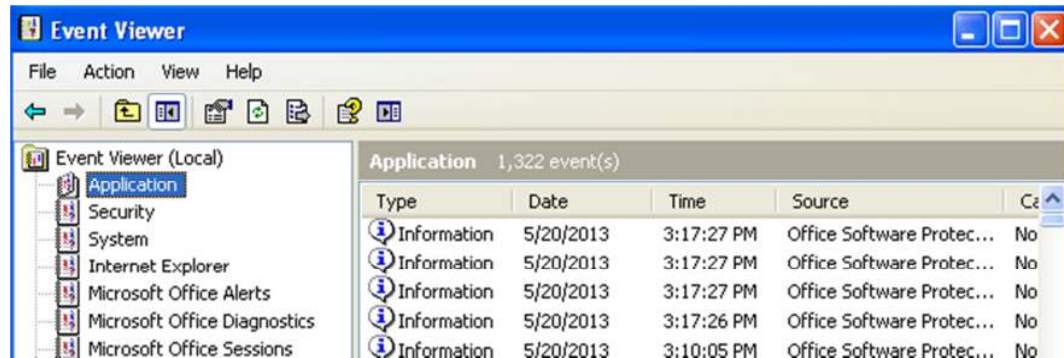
Event Viewer

File Action View Help

Event Viewer (Local)
Application
Security
System
Internet Explorer
Microsoft Office Alerts
Microsoft Office Diagnostics
Microsoft Office Sessions

Application 1,322 event(s)

| Type | Date | Time | Source | Ca |
|---|---|---|---|---|
| Information | 5/20/2013 | 3:17:27 PM | Office Software Protec... | No |
| Information | 5/20/2013 | 3:17:27 PM | Office Software Protec... | No |
| Information | 5/20/2013 | 3:17:27 PM | Office Software Protec... | No |
| Information | 5/20/2013 | 3:17:26 PM | Office Software Protec... | No |
| Information | 5/20/2013 | 3:10:05 PM | Office Software Protec... | No |